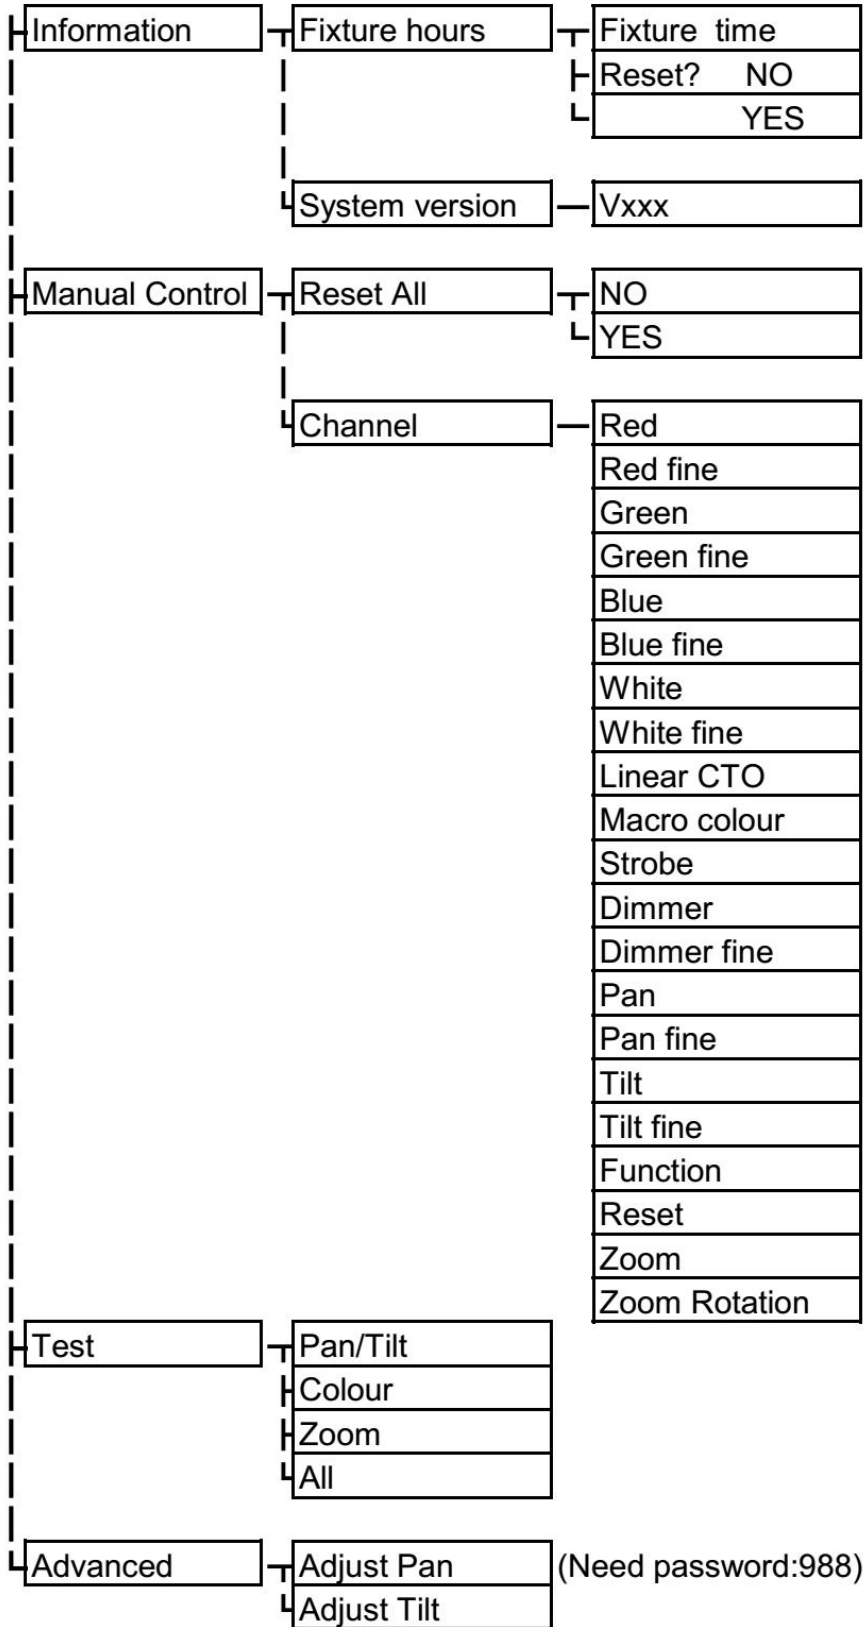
Information
Fixture hours
Fixture time
Reset? NO
YES
System version
Vxxx

Manual Control
Reset All
NO
YES
Channel
Red
Red fine
Green
Green fine
Blue
Blue fine
White
White fine
Linear CTO
Macro colour
Strobe
Dimmer
Dimmer fine
Pan
Pan fine
Tilt
Tilt fine
Function
Reset
Zoom
Zoom Rotation

Test
Pan/Tilt
Colour
Zoom
All

Advanced
Adjust Pan
Adjust Tilt
(Need password:988)